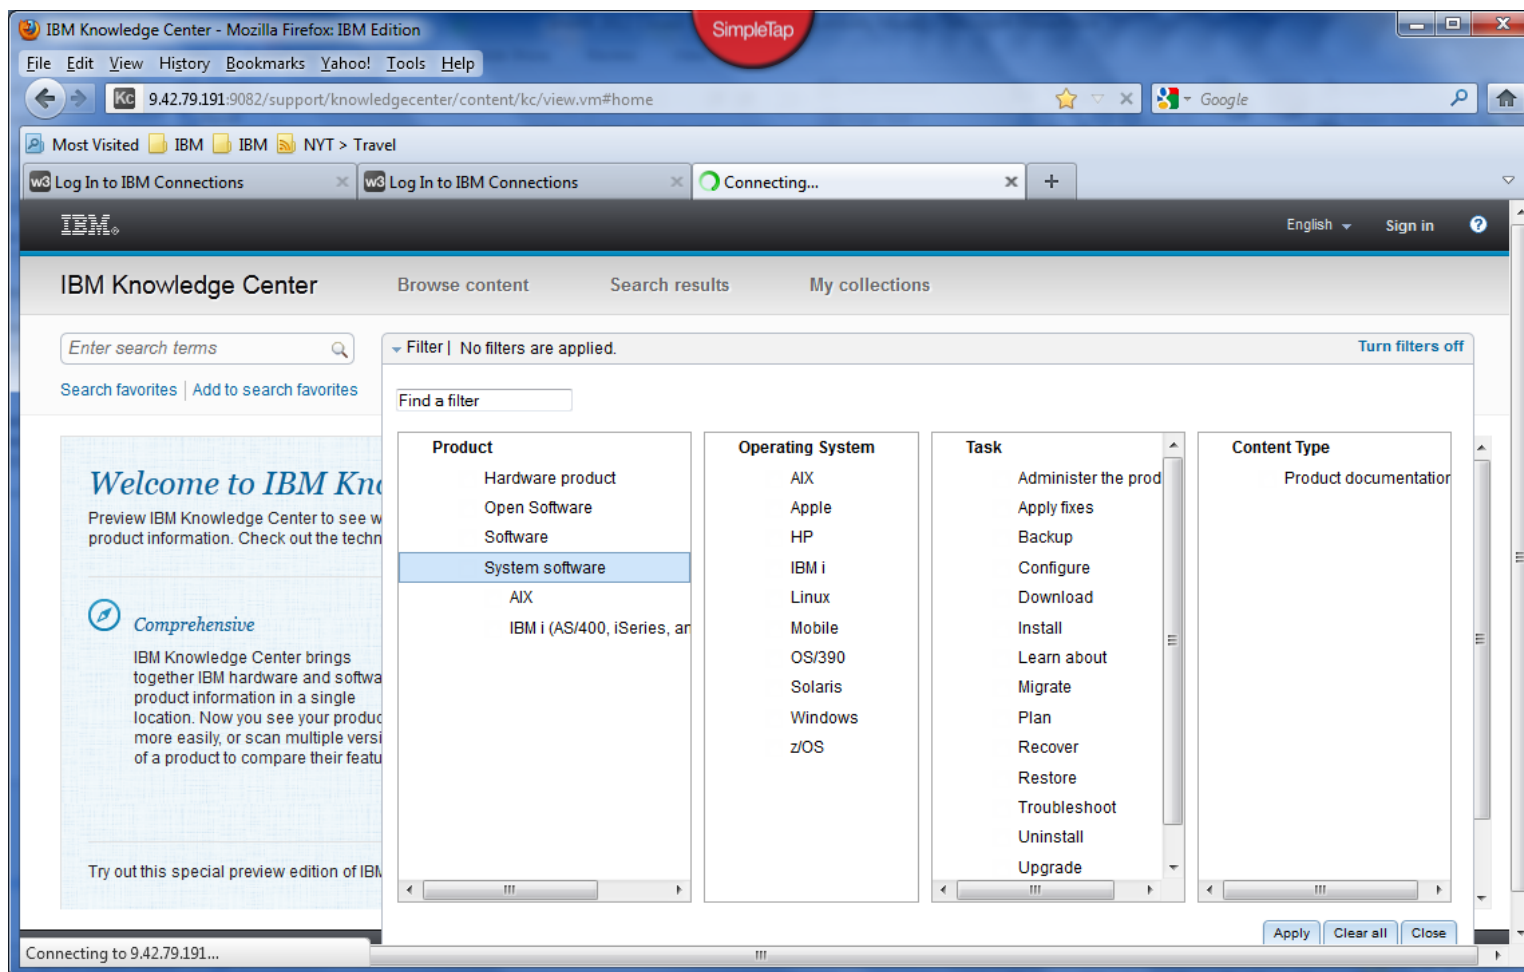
IBM Knowledge Center - Mozilla Firefox: IBM Edition

SimpleTap

File Edit View History Bookmarks Yahoo! Tools Help

9.42.79.191:9082/support/knowledgecenter/content/kc/view.vm#home

Google

Most Visited IBM IBM NYT > Travel

Log In to IBM Connections | Log In to IBM Connections | Connecting...

IBM.

English Sign in ?

IBM Knowledge Center Browse content Search results My collections

Enter search terms

Search favorites | Add to search favorites

Filter | No filters are applied. Turn filters off

Find a filter

Welcome to IBM Kn

Preview IBM Knowledge Center to see w product information. Check out the techn

Comprehensive

IBM Knowledge Center brings together IBM hardware and softwa product information in a single location. Now you see your produc more easily, or scan multiple versi of a product to compare their featu

Try out this special preview edition of IBI

| Product | Operating System | Task | Content Type |
|---|---|---|---|
| Hardware product | AIX | Administer the prod | Product documentatior |
| Open Software | Apple | Apply fixes | |
| Software | HP | Backup | |
| System software | IBM i | Configure | |
| AIX | Linux | Download | |
| IBM i (AS/400, iSeries, ar | Mobile | Install | |
| | OS/390 | Learn about | |
| | Solaris | Migrate | |
| | Windows | Plan | |
| | z/OS | Recover | |
| | | Restore | |
| | | Troubleshoot | |
| | | Uninstall | |
| | | Upgrade | |

Apply Clear all Close

Connecting to 9.42.79.191...